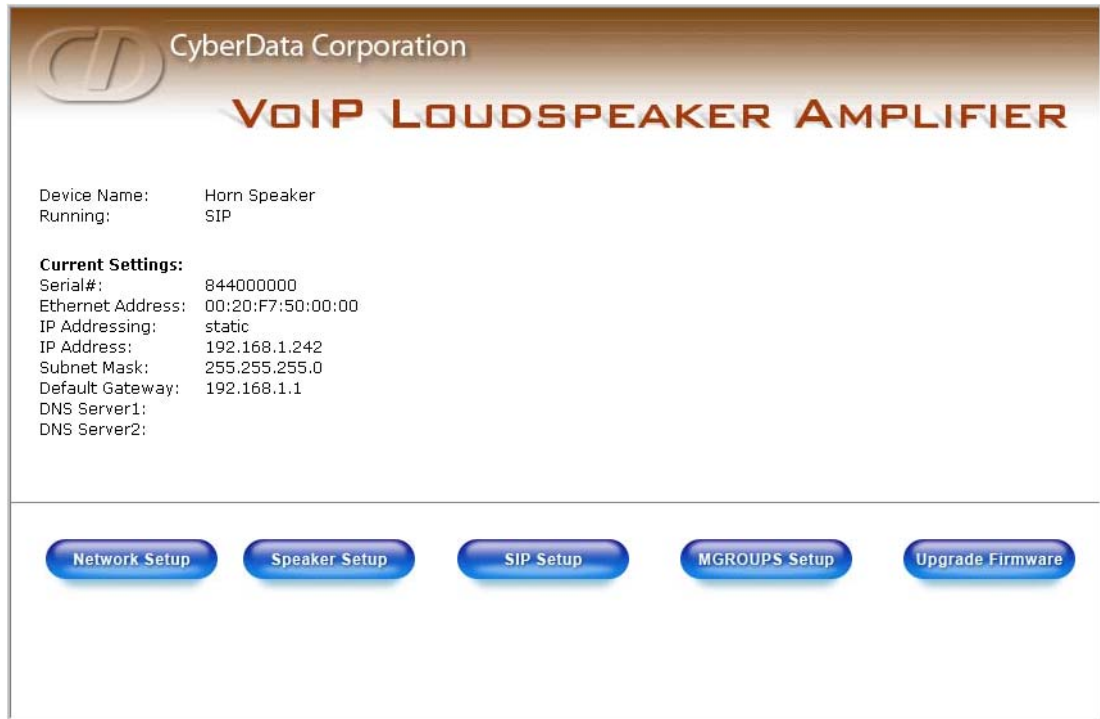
CD

CyberData Corporation

VoIP Loudspeaker Amplifier

| | |
|---|---|
| Device Name: | Horn Speaker |
| Running: | SIP |

**Current Settings:**

| | |
|---|---|
| Serial#: | 844000000 |
| Ethernet Address: | 00:20:F7:50:00:00 |
| IP Addressing: | static |
| IP Address: | 192.168.1.242 |
| Subnet Mask: | 255.255.255.0 |
| Default Gateway: | 192.168.1.1 |
| DNS Server1: | |
| DNS Server2: | |

Network Setup

Speaker Setup

SIP Setup

MGROUPS Setup

Upgrade Firmware